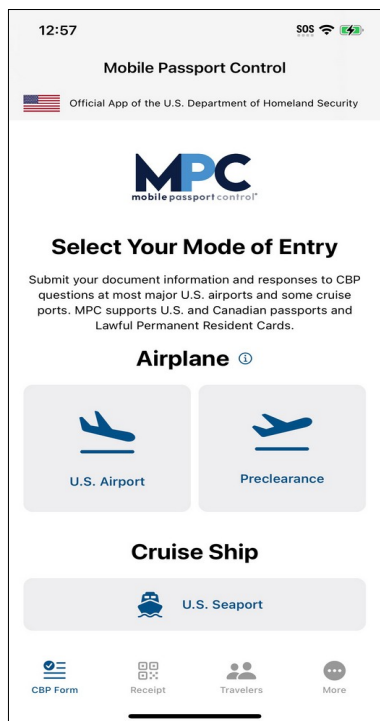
12:57

SOS

Mobile Passport Control

Official App of the U.S. Department of Homeland Security

MPC
mobile passport control®

Select Your Mode of Entry

Submit your document information and responses to CBP questions at most major U.S. airports and some cruise ports. MPC supports U.S. and Canadian passports and Lawful Permanent Resident Cards.

Airplane ⓘ

U.S. Airport

Preclearance

Cruise Ship

U.S. Seaport

CBP Form

Receipt

Travelers

More